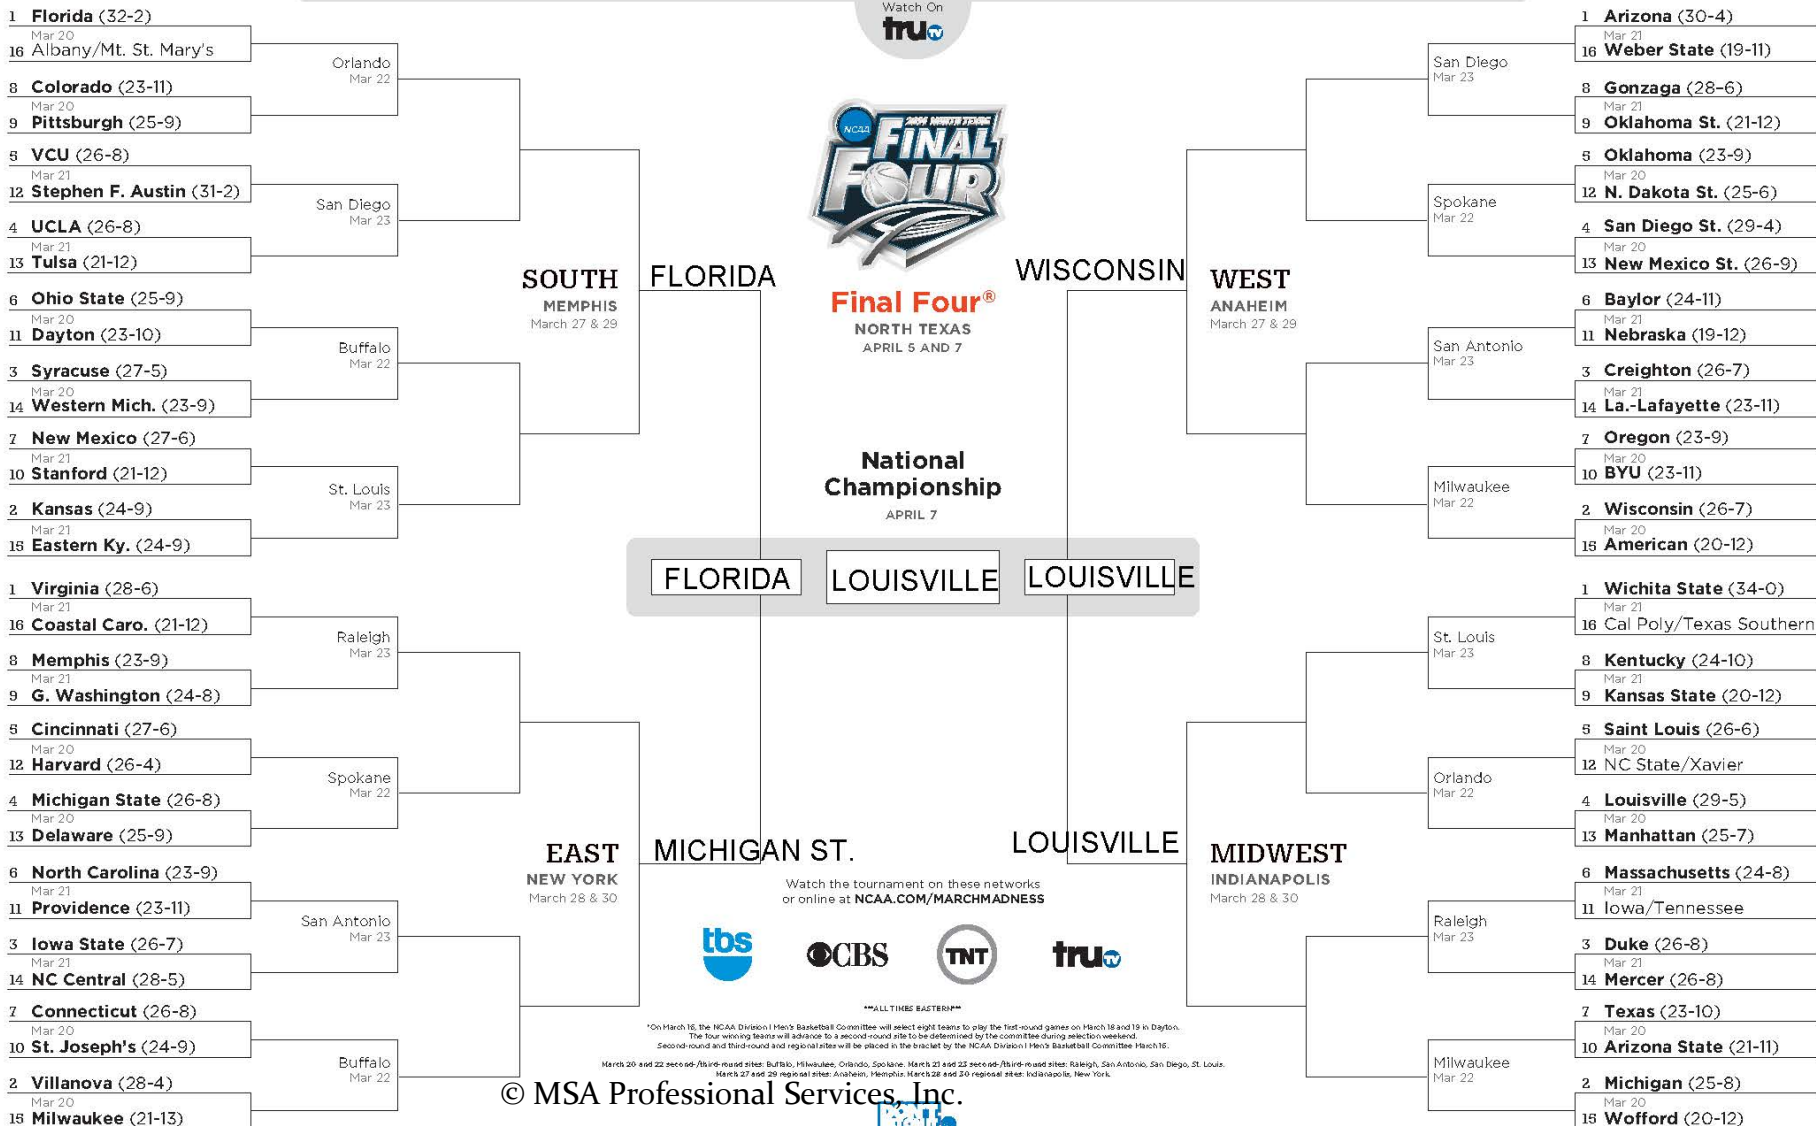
Watch On
truTV

1 Florida (32-2)
Mar 20
16 Albany/Mt. St. Mary's
8 Colorado (23-11)
Mar 20
9 Pittsburgh (25-9)
5 VCU (26-8)
Mar 21
12 Stephen F. Austin (31-2)
4 UCLA (26-8)
Mar 21
13 Tulsa (21-12)
6 Ohio State (25-9)
Mar 20
11 Dayton (23-10)
3 Syracuse (27-5)
Mar 20
14 Western Mich. (23-9)
7 New Mexico (27-6)
Mar 21
10 Stanford (21-12)
2 Kansas (24-9)
Mar 21
15 Eastern Ky. (24-9)

Orlando
Mar 22
San Diego
Mar 23
Buffalo
Mar 22
St. Louis
Mar 23

SOUTH
MEMPHIS
March 27 & 29

FLORIDA

1 Virginia (28-6)
Mar 21
16 Coastal Caro. (21-12)
8 Memphis (23-9)
Mar 21
9 G. Washington (24-8)
5 Cincinnati (27-6)
Mar 20
12 Harvard (26-4)
4 Michigan State (26-8)
Mar 20
13 Delaware (25-9)
6 North Carolina (23-9)
Mar 21
11 Providence (23-11)
3 Iowa State (26-7)
Mar 21
14 NC Central (28-5)
7 Connecticut (26-8)
Mar 20
10 St. Joseph's (24-9)
2 Villanova (28-4)
Mar 20
15 Milwaukee (21-13)

Raleigh
Mar 23
Spokane
Mar 22
San Antonio
Mar 23
Buffalo
Mar 22

EAST
NEW YORK
March 28 & 30

MICHIGAN ST.

NCAA 2014 NORTH TEXAS FINAL FOUR

Final Four®
NORTH TEXAS
APRIL 5 AND 7

National Championship
APRIL 7

FLORIDA
LOUISVILLE
LOUISVILLE

WISCONSIN

LOUISVILLE

Watch the tournament on these networks or online at NCAA.COM/MARCHMADNESS

tbs CBS TNT truTV

***ALL TIMES EASTERN***
*On March 16, the NCAA Division I Men's Basketball Committee will select eight teams to play the first-round games on March 18 and 19 in Dayton. The four winning teams will advance to a second-round site to be determined by the committee during selection weekend. Second-round and third-round and regional sites will be placed in the bracket by the NCAA Division I Men's Basketball Committee March 16.
March 20 and 22 second-/third-round sites: Buffalo, Milwaukee, Orlando, Spokane. March 21 and 23 second-/third-round sites: Raleigh, San Antonio, San Diego, St. Louis. March 27 and 29 regional sites: Anaheim, Memphis. March 28 and 30 regional sites: Indianapolis, New York.

© MSA Professional Services, Inc.

1 Arizona (30-4)
Mar 21
16 Weber State (19-11)
8 Gonzaga (28-6)
Mar 21
9 Oklahoma St. (21-12)
5 Oklahoma (23-9)
Mar 20
12 N. Dakota St. (25-6)
4 San Diego St. (29-4)
Mar 20
13 New Mexico St. (26-9)
6 Baylor (24-11)
Mar 21
11 Nebraska (19-12)
3 Creighton (26-7)
Mar 21
14 La.-Lafayette (23-11)
7 Oregon (23-9)
Mar 20
10 BYU (23-11)
2 Wisconsin (26-7)
Mar 20
15 American (20-12)

San Diego
Mar 23
Spokane
Mar 22
San Antonio
Mar 23
Milwaukee
Mar 22

WEST
ANAHEIM
March 27 & 29

1 Wichita State (34-0)
Mar 21
16 Cal Poly/Texas Southern
8 Kentucky (24-10)
Mar 21
9 Kansas State (20-12)
5 Saint Louis (26-6)
Mar 20
12 NC State/Xavier
4 Louisville (29-5)
Mar 20
13 Manhattan (25-7)
6 Massachusetts (24-8)
Mar 21
11 Iowa/Tennessee
3 Duke (26-8)
Mar 21
14 Mercer (26-8)
7 Texas (23-10)
Mar 20
10 Arizona State (21-11)
2 Michigan (25-8)
Mar 20
15 Wofford (20-12)

St. Louis
Mar 23
Orlando
Mar 22
Raleigh
Mar 23
Milwaukee
Mar 22

MIDWEST
INDIANAPOLIS
March 28 & 30